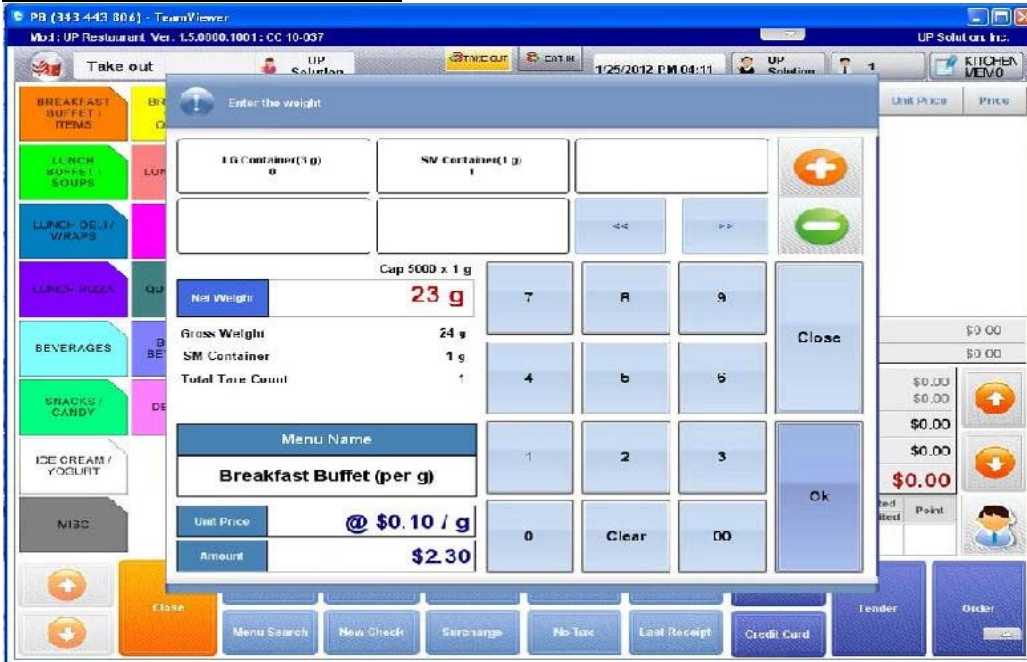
PB (343 443 806) - TeamViewer
Mod: UP Restaurant Ver. 1.5.0000.1001: CC 10-037
UP Solutions Inc.
Take out
UP Solution
TAKE OUT
EAT IN
1/25/2012 PM 04:11
UP Solution
1
KITCHEN MEMO
BREAKFAST BUFFET / ITEMS
LUNCH BUFFET / SOUPS
LUNCH DELI / WRAPS
LUNCH PIZZA
BEVERAGES
SNACKS / CANDY
ICE CREAM / YOGURT
MISC
Unit Price
Price
Enter the weight
LG Container(3 g)
0
SM Container(1 g)
1
<<
>>
Cap 5000 x 1 g
Net Weight
23 g
Gross Weight
24 g
SM Container
1 g
Total Tare Count
1
7
8
9
Close
4
5
6
Menu Name
Breakfast Buffet (per g)
1
2
3
Ok
Unit Price
@ $0.10 / g
Amount
$2.30
0
Clear
00
$0.00
$0.00
$0.00
$0.00
$0.00
$0.00
$0.00
Point
Close
Menu Search
New Check
Surcharge
No Tax
Last Receipt
Credit Card
Tender
Order